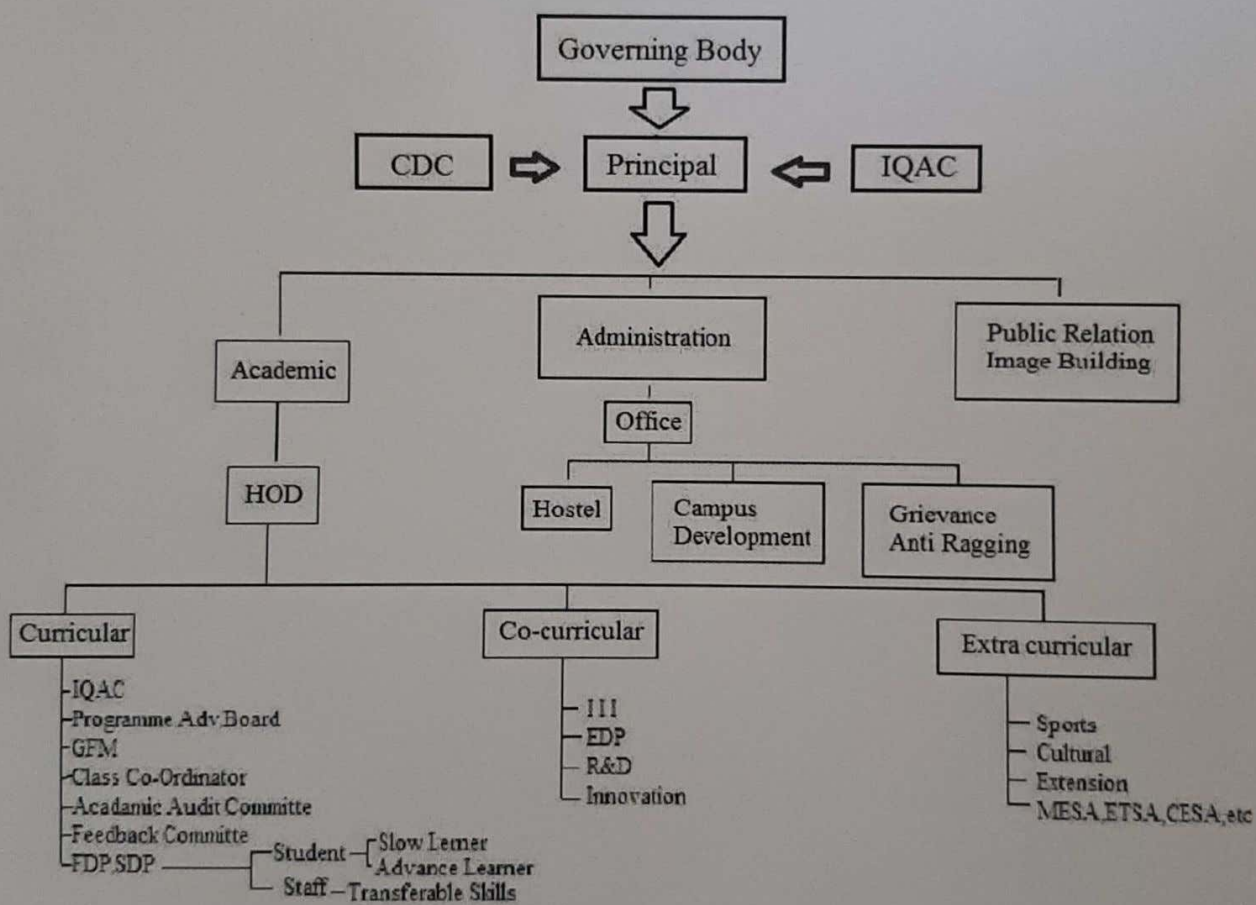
Governing Body

CDC

Principal

IQAC

Academic

Administration

Public Relation
Image Building

Office

Hostel

Campus Development

Grievance
Anti Ragging

HOD

Curricular

Co-curricular

Extra curricular

IQAC
Programme Adv Board
GFM
Class Co-Ordinator
Acadamic Audit Committe
Feedback Committe
FDP SDP

Student
Slow Lerner
Advance Learner
Staff – Transferable Skills

III
EDP
R&D
Innovation

Sports
Cultural
Extension
MESA,ETSA,CESA,etc